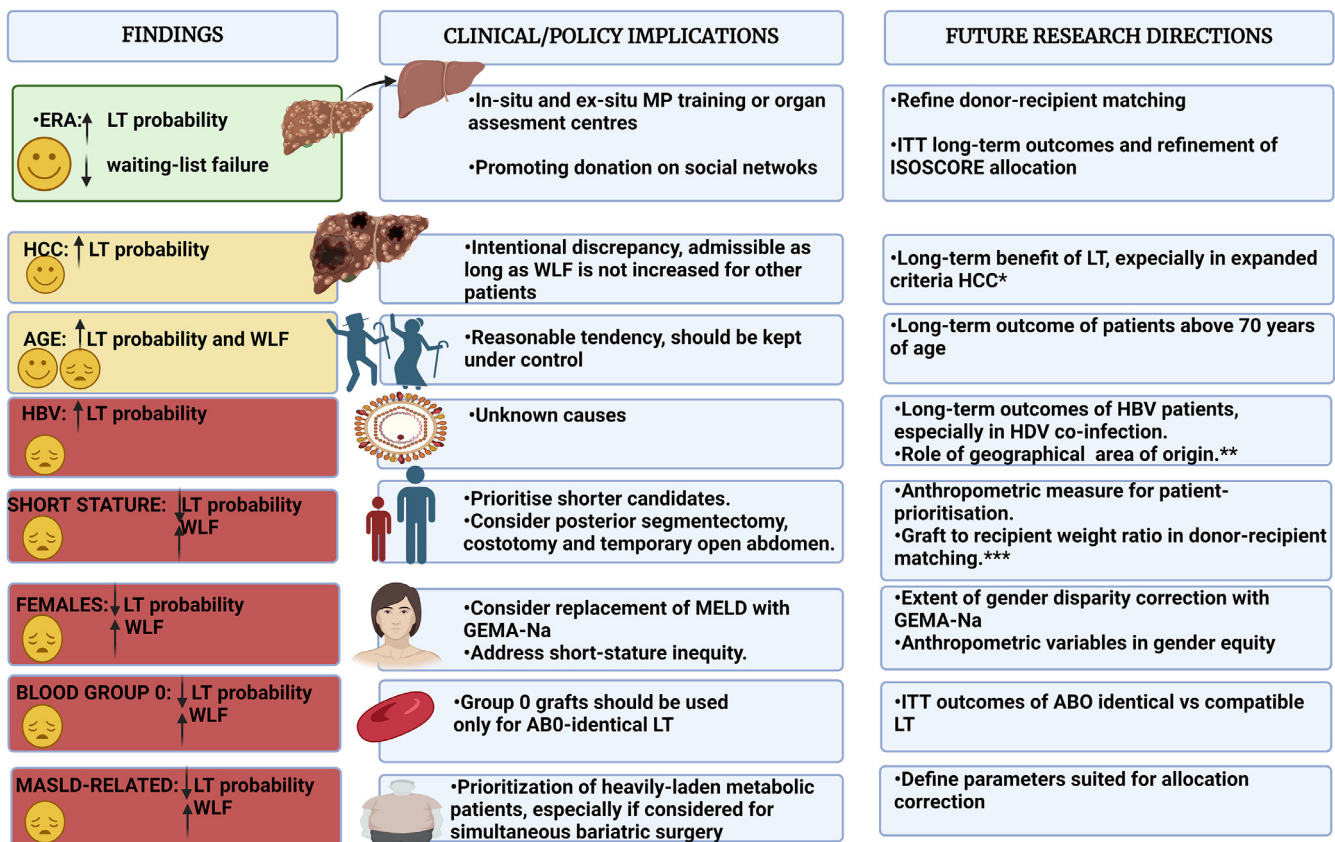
FINDINGS

CLINICAL/POLICY IMPLICATIONS

FUTURE RESEARCH DIRECTIONS

•ERA: LT probability
waiting-list failure

•In-situ and ex-situ MP training or organ assesment centres

•Promoting donation on social netwoks

•Refine donor-recipient matching

•ITT long-term outcomes and refinement of ISOSCORE allocation

HCC: LT probability

•Intentional discrepancy, admissible as long as WLF is not increased for other patients

•Long-term benefit of LT, expecially in expanded criteria HCC*

AGE: LT probability and WLF

•Reasonable tendency, should be kept under control

•Long-term outcome of patients above 70 years of age

HBV: LT probability

•Unknown causes

•Long-term outcomes of HBV patients, especially in HDV co-infection.
•Role of geographical area of origin.**

SHORT STATURE: LT probability WLF

•Prioritise shorter candidates.
•Consider posterior segmentectomy, costotomy and temporary open abdomen.

•Anthropometric measure for patient-prioritisation.
•Graft to recipient weight ratio in donor-recipient matching.***

FEMALES: LT probability WLF

•Consider replacement of MELD with GEMA-Na
•Address short-stature inequity.

•Extent of gender disparity correction with GEMA-Na
•Anthropometric variables in gender equity

BLOOD GROUP 0: LT probability WLF

•Group 0 grafts should be used only for AB0-identical LT

•ITT outcomes of ABO identical vs compatible LT

MASLD-RELATED: LT probability WLF

•Prioritization of heavily-laden metabolic patients, especially if considered for simultaneous bariatric surgery

•Define parameters suited for allocation correction